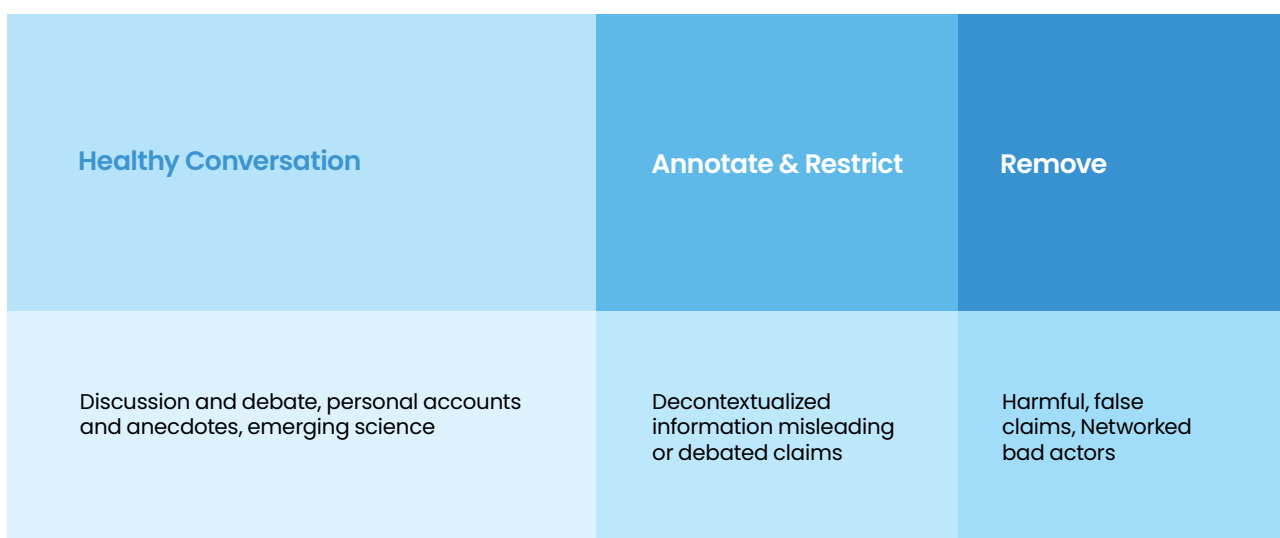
| Healthy Conversation | Annotate & Restrict | Remove |
|---|---|---|
| Discussion and debate, personal accounts and anecdotes, emerging science | Decontextualized information misleading or debated claims | Harmful, false claims, Networked bad actors |